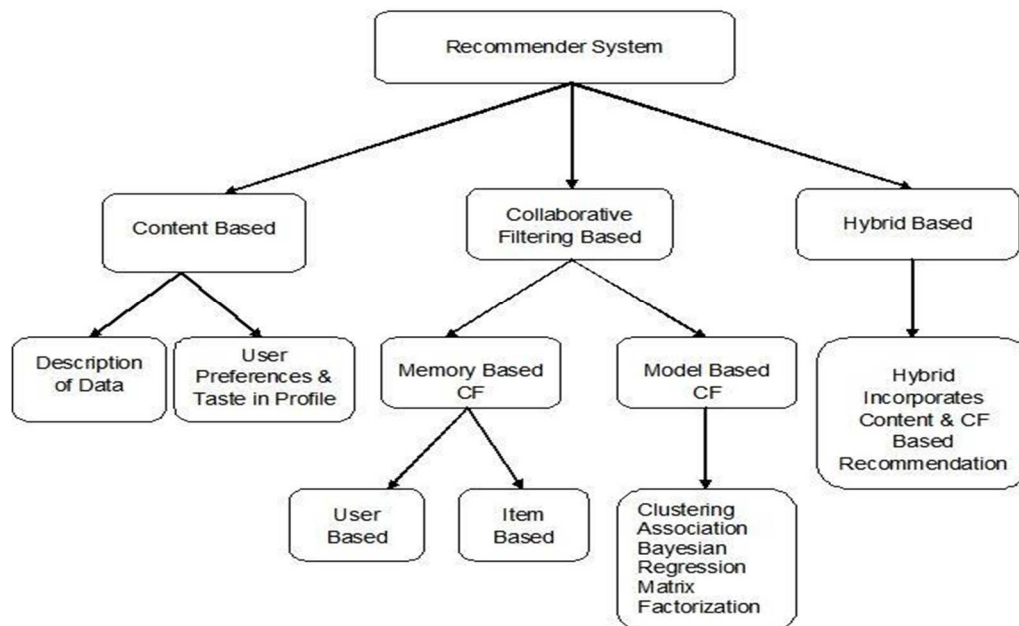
Recommender System

Content Based

Collaborative Filtering Based

Hybrid Based

Description of Data

User Preferences & Taste in Profile

Memory Based CF

Model Based CF

Hybrid Incorporates Content & CF Based Recommendation

User Based

Item Based

Clustering
Association
Bayesian
Regression
Matrix
Factorization